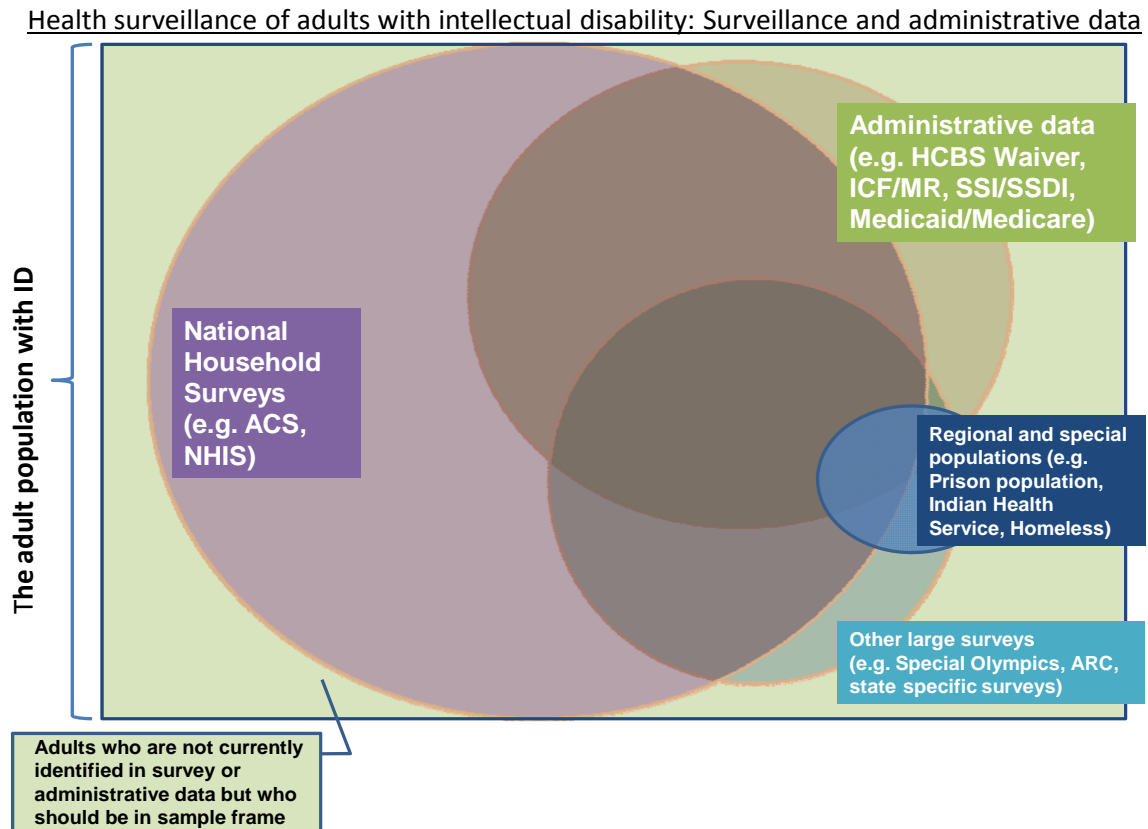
Health surveillance of adults with intellectual disability: Surveillance and administrative data

The adult population with ID

Administrative data (e.g. HCBS Waiver, ICF/MR, SSI/SSDI, Medicaid/Medicare)

National Household Surveys (e.g. ACS, NHIS)

Regional and special populations (e.g. Prison population, Indian Health Service, Homeless)

Other large surveys (e.g. Special Olympics, ARC, state specific surveys)

Adults who are not currently identified in survey or administrative data but who should be in sample frame